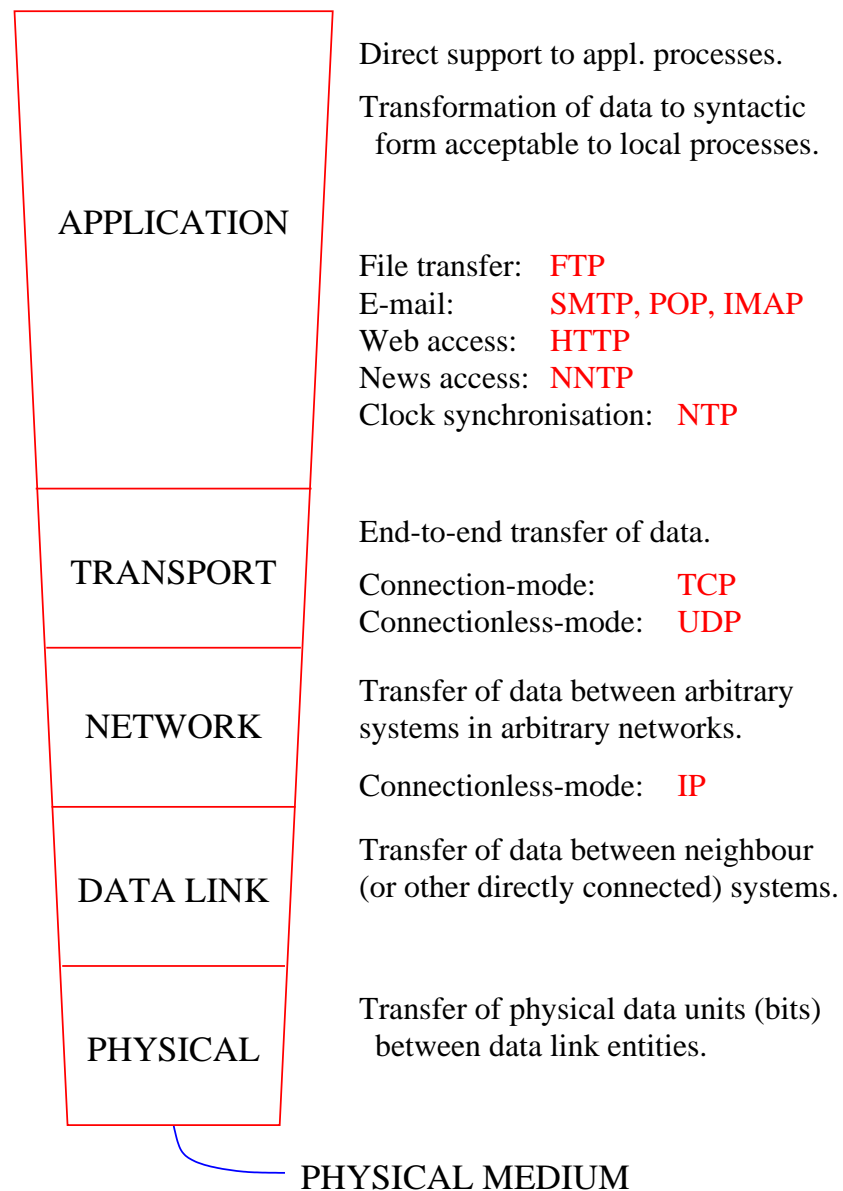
APPLICATION

Direct support to appl. processes.

Transformation of data to syntactic form acceptable to local processes.

File transfer: FTP
E-mail: SMTP, POP, IMAP
Web access: HTTP
News access: NNTP
Clock synchronisation: NTP

TRANSPORT

End-to-end transfer of data.

Connection-mode: TCP
Connectionless-mode: UDP

NETWORK

Transfer of data between arbitrary systems in arbitrary networks.

Connectionless-mode: IP

DATA LINK

Transfer of data between neighbour (or other directly connected) systems.

PHYSICAL

Transfer of physical data units (bits) between data link entities.

PHYSICAL MEDIUM